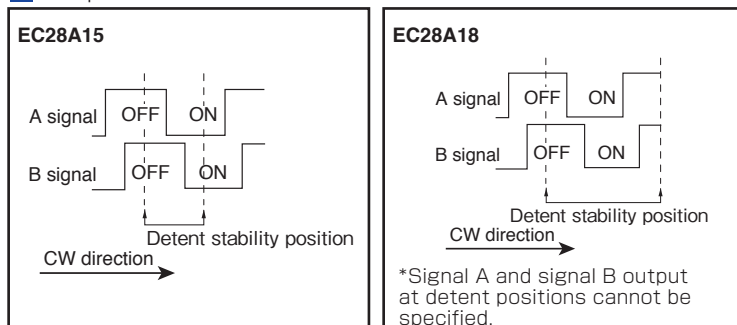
EC28A15

A signal OFF ON

B signal OFF ON

Detent stability position

CW direction

EC28A18

A signal OFF ON

B signal OFF ON

Detent stability position

CW direction

*Signal A and signal B output at detent positions cannot be specified.